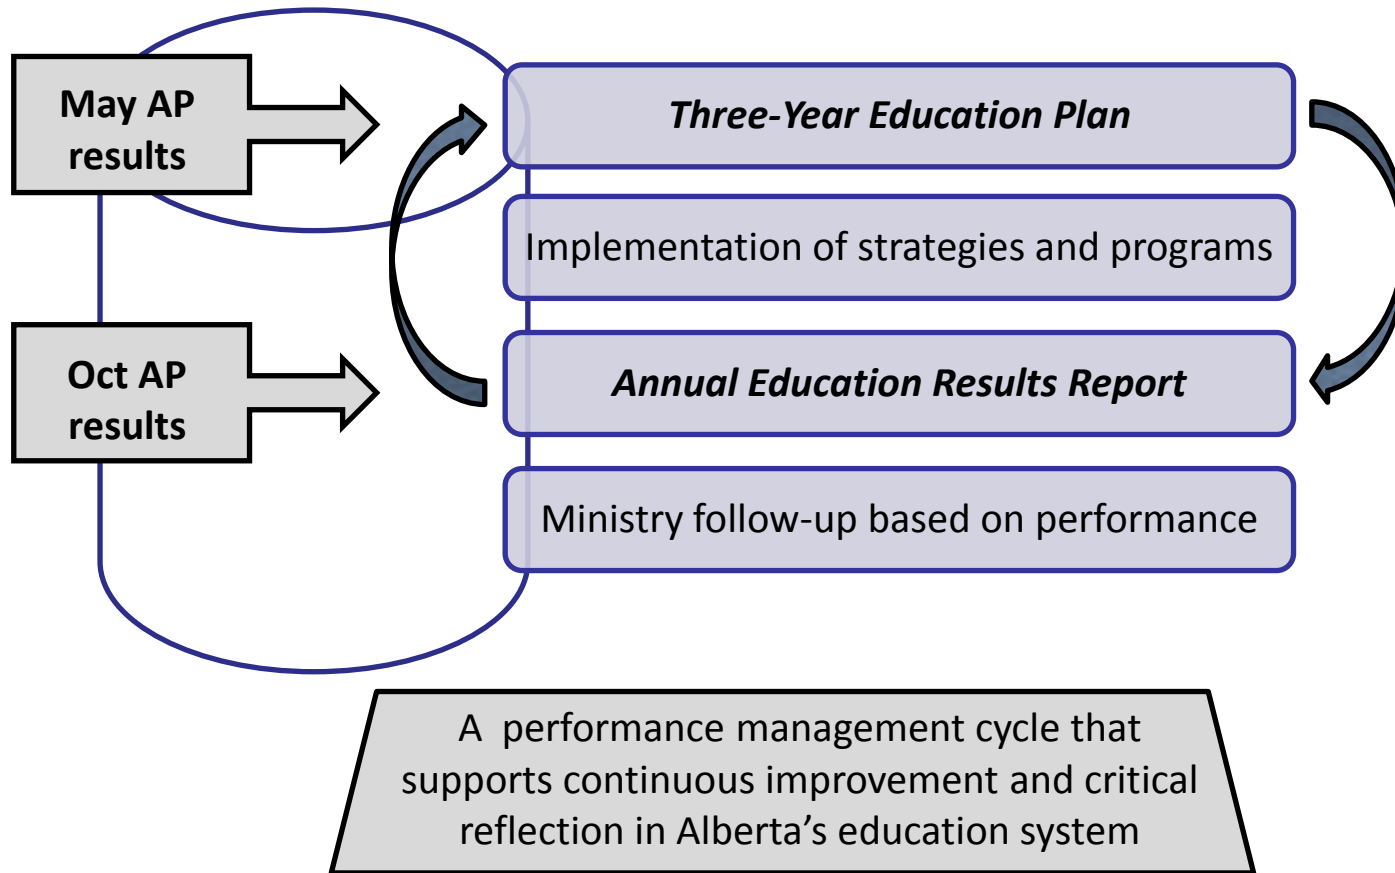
May AP results

Oct AP results

*Three-Year Education Plan*

Implementation of strategies and programs

*Annual Education Results Report*

Ministry follow-up based on performance

A performance management cycle that supports continuous improvement and critical reflection in Alberta’s education system